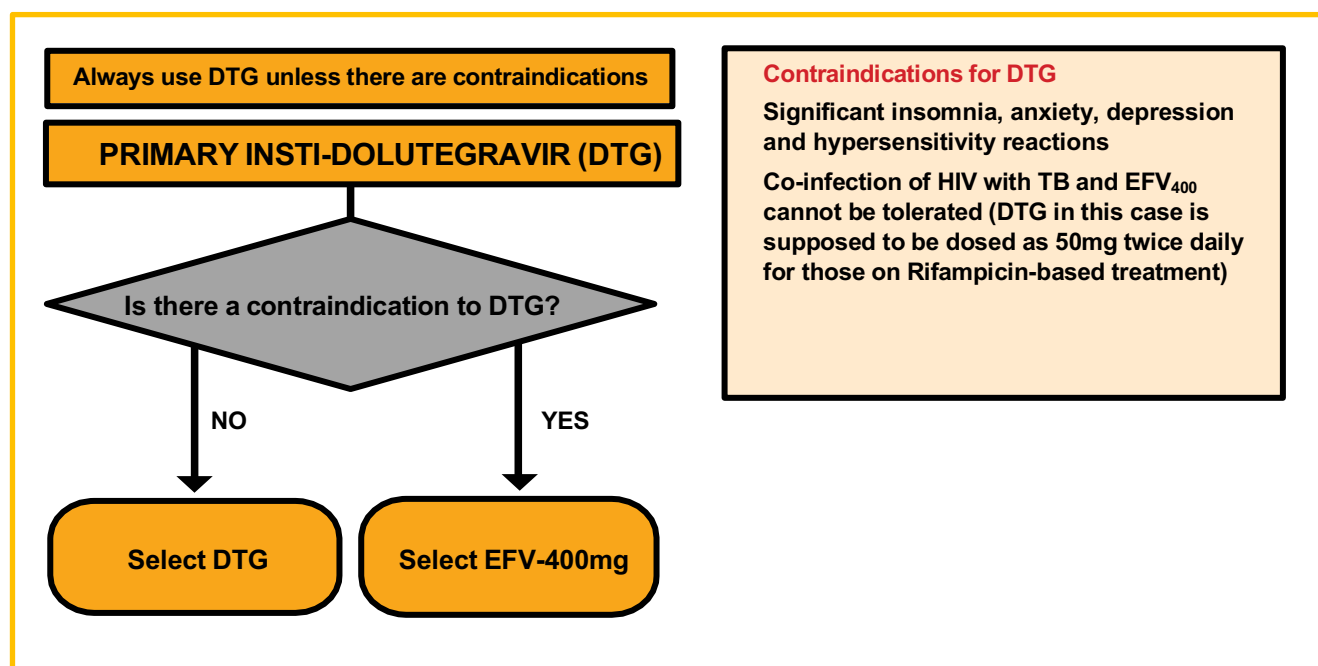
Always use DTG unless there are contraindications

PRIMARY INSTI-DOLUTEGRAVIR (DTG)

Is there a contraindication to DTG?

NO

YES

Select DTG

Select EFV-400mg

Contraindications for DTG

Significant insomnia, anxiety, depression and hypersensitivity reactions

Co-infection of HIV with TB and $EFV_{400}$ cannot be tolerated (DTG in this case is supposed to be dosed as 50mg twice daily for those on Rifampicin-based treatment)